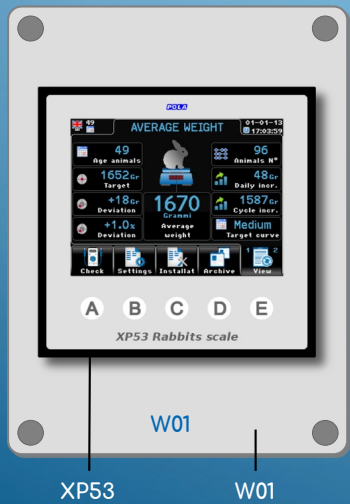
POLA

49

AVERAGE WEIGHT

01-01-13
17:03:59

49
Age animals

96
Animals N°

1652Gr
Target

48Gr
Daily incr.

+18Gr
Deviation

1670
Grammi
Average weight

1587Gr
Cycle incr.

+1.0%
Deviation

Medium
Target curve

Check
Settings
Installat
Archive
1 2
View

A B C D E

XP53 Rabbits scale

W01

XP53
W01